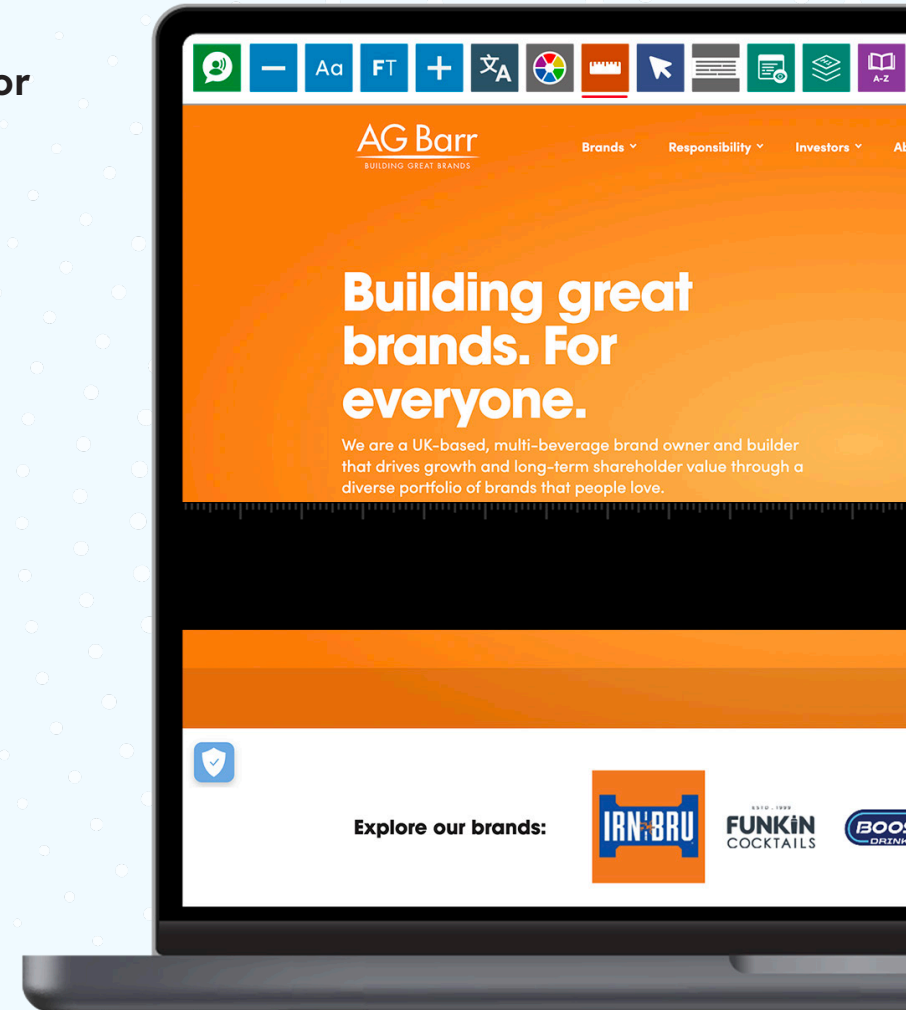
or

Aa FT A-Z

AG Barr
BUILDING GREAT BRANDS

Brands Responsibility Investors A

Building great brands. For everyone.

We are a UK-based, multi-beverage brand owner and builder that drives growth and long-term shareholder value through a diverse portfolio of brands that people love.

Explore our brands:

IRN BRU

ESTD. 1999
FUNKIN
COCKTAILS

BOOS
DRINK